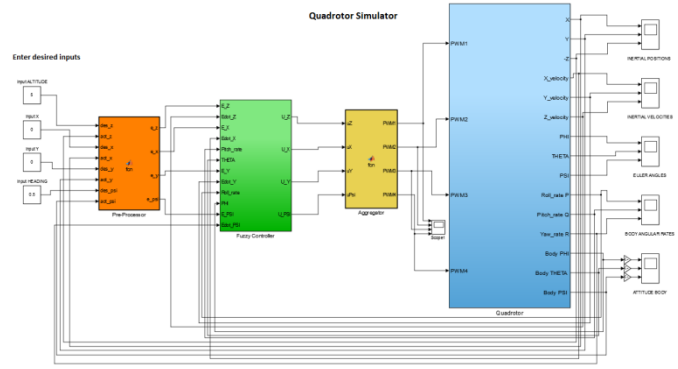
Quadrotor Simulator

Enter desired inputs

Input ALTITUDE
5

Input X
0

Input Y
0

Input HEADING
0.5

des_z
act_z
des_x
act_x
des_y
act_y
des_psi
act_psi

fcn

Pre Processor

e_z
e_x
e_y
e_psi

E_Z
Ddot_Z
E_X
Ddot_X
Pitch_rate
THETA
E_Y
Ddot_Y
Roll_rate
PHI
E_PSI
Ddot_PSI

Fuzzy Controller

U_Z
U_X
U_Y
U_PSI

uZ
uX
uY
uPsi

fcn

Aggregator

PWM1
PWM2
PWM3
PWM4

Scope

PWM1
PWM2
PWM3
PWM4

Quadrotor

X
Y
-Z
X_velocity
Y_velocity
Z_velocity
PHI
THETA
PSI
Roll_rate P
Pitch_rate Q
Yaw_rate R
Body PHI
Body THETA
Body PSI

INERTIAL POSITIONS
INERTIAL VELOCITIES
EULER ANGLES
BODY ANGULAR RATES
ATTITUDE BODY